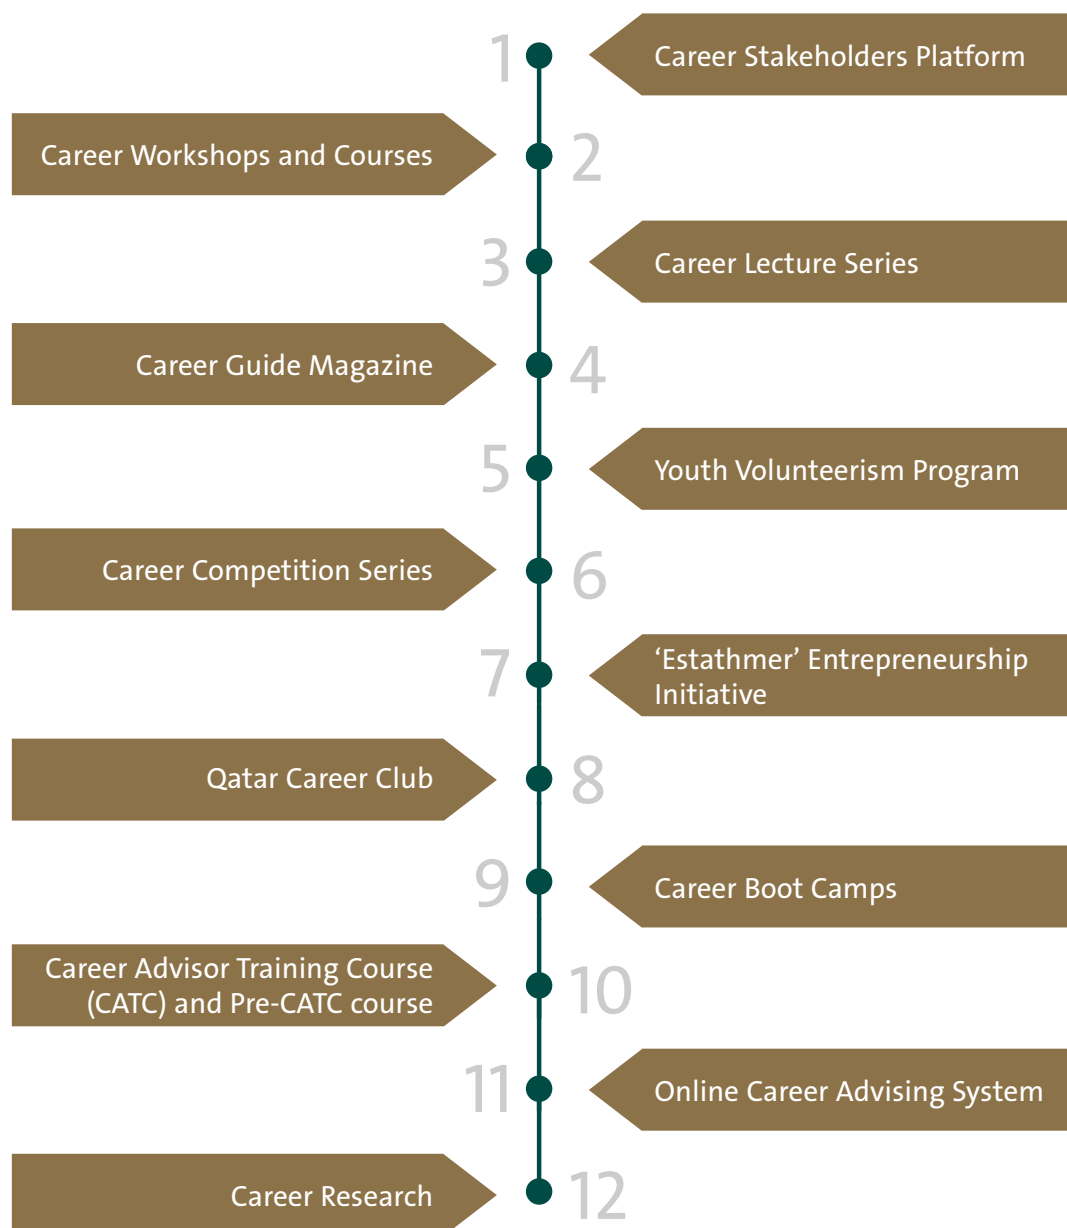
1 Career Stakeholders Platform

Career Workshops and Courses 2

3 Career Lecture Series

Career Guide Magazine 4

5 Youth Volunteerism Program

Career Competition Series 6

7 ‘Estathmer’ Entrepreneurship Initiative

Qatar Career Club 8

9 Career Boot Camps

Career Advisor Training Course (CATC) and Pre-CATC course 10

11 Online Career Advising System

Career Research 12